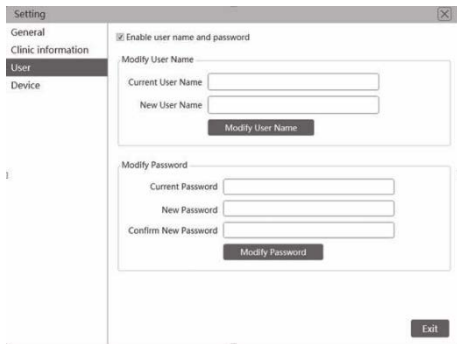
Setting

General
Clinic information
User
Device

Enable user name and password

Modify User Name
Current User Name
New User Name
Modify User Name

Modify Password
Current Password
New Password
Confirm New Password
Modify Password

Exit